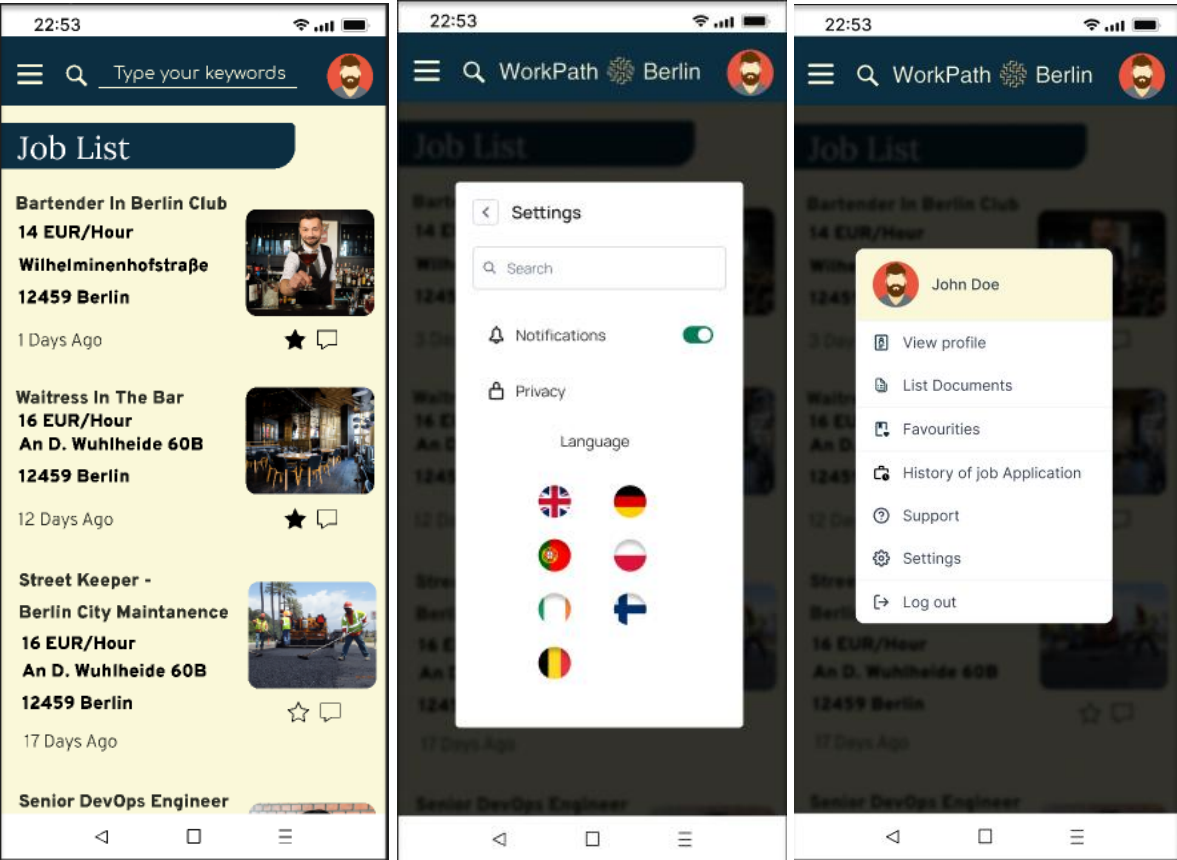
22:53

Type your keywords

Job List

Bartender In Berlin Club
14 EUR/Hour
Wilhelminenhofstraβe
12459 Berlin
1 Days Ago

Waitress In The Bar
16 EUR/Hour
An D. Wuhlheide 60B
12459 Berlin
12 Days Ago

Street Keeper - Berlin City Maintanence
16 EUR/Hour
An D. Wuhlheide 60B
12459 Berlin
17 Days Ago

Senior DevOps Engineer

22:53

WorkPath Berlin

Settings

Search

Notifications

Privacy

Language

22:53

WorkPath Berlin

John Doe

View profile

List Documents

Favourities

History of job Application

Support

Settings

Log out